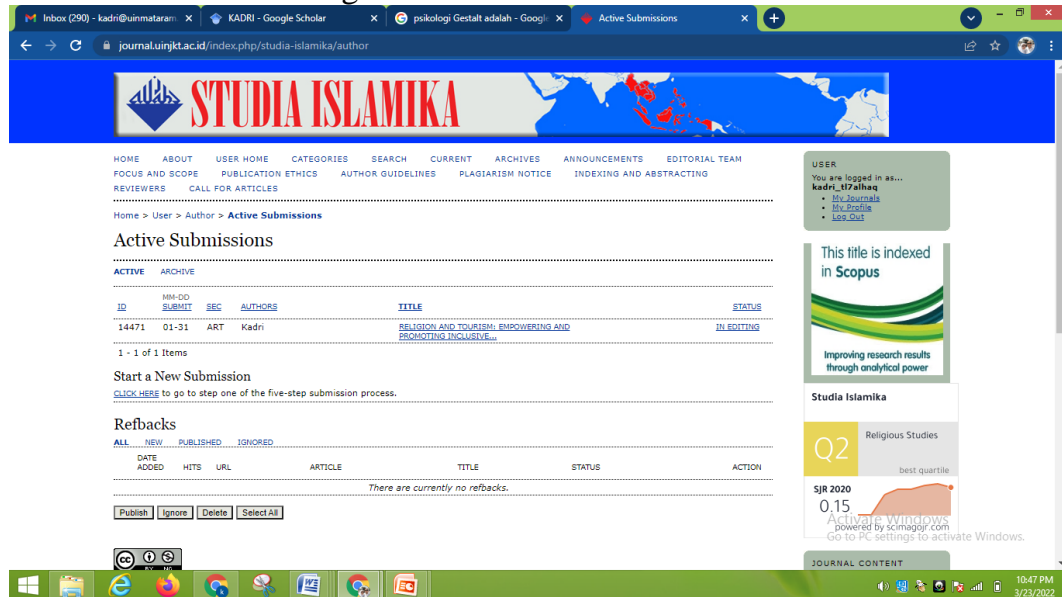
Inbox (290) - kadri@uinmataram ×
KADRI - Google Scholar ×
psikologi Gestalt adalah - Googl ×
Active Submissions ×

journal.uinjkt.ac.id/index.php/studia-islamika/author

STUDIA ISLAMIKA

HOME ABOUT USER HOME CATEGORIES SEARCH CURRENT ARCHIVES ANNOUNCEMENTS EDITORIAL TEAM FOCUS AND SCOPE PUBLICATION ETHICS AUTHOR GUIDELINES PLAGIARISM NOTICE INDEXING AND ABSTRACTING REVIEWERS CALL FOR ARTICLES

Home > User > Author > Active Submissions

Active Submissions

ACTIVE ARCHIVE

| ID | MM-DD SUBMIT | SEC | AUTHORS | TITLE | STATUS |
|---|---|---|---|---|---|
| 14471 | 01-31 | ART | Kadri | RELIGION AND TOURISM: EMPOWERING AND PROMOTING INCLUSIVE... | IN EDITING |

1 - 1 of 1 Items

Start a New Submission

CLICK HERE to go to step one of the five-step submission process.

Refbacks

ALL NEW PUBLISHED IGNORED

| DATE ADDED | HITS | URL | ARTICLE | TITLE | STATUS | ACTION |
|---|---|---|---|---|---|---|
| There are currently no refbacks. | | | | | | |

Publish Ignore Delete Select All

USER
You are logged in as...
kadri_tl7alhaq
• My Journals
• My Profile
• Log Out

This title is indexed in Scopus
Improving research results through analytical power

Studia Islamika
Q2 Religious Studies
best quartile
SJR 2020
0.15
powered by scimagojr.com

Activate Windows
Go to PC settings to activate Windows.

JOURNAL CONTENT

10:47 PM
3/23/2022